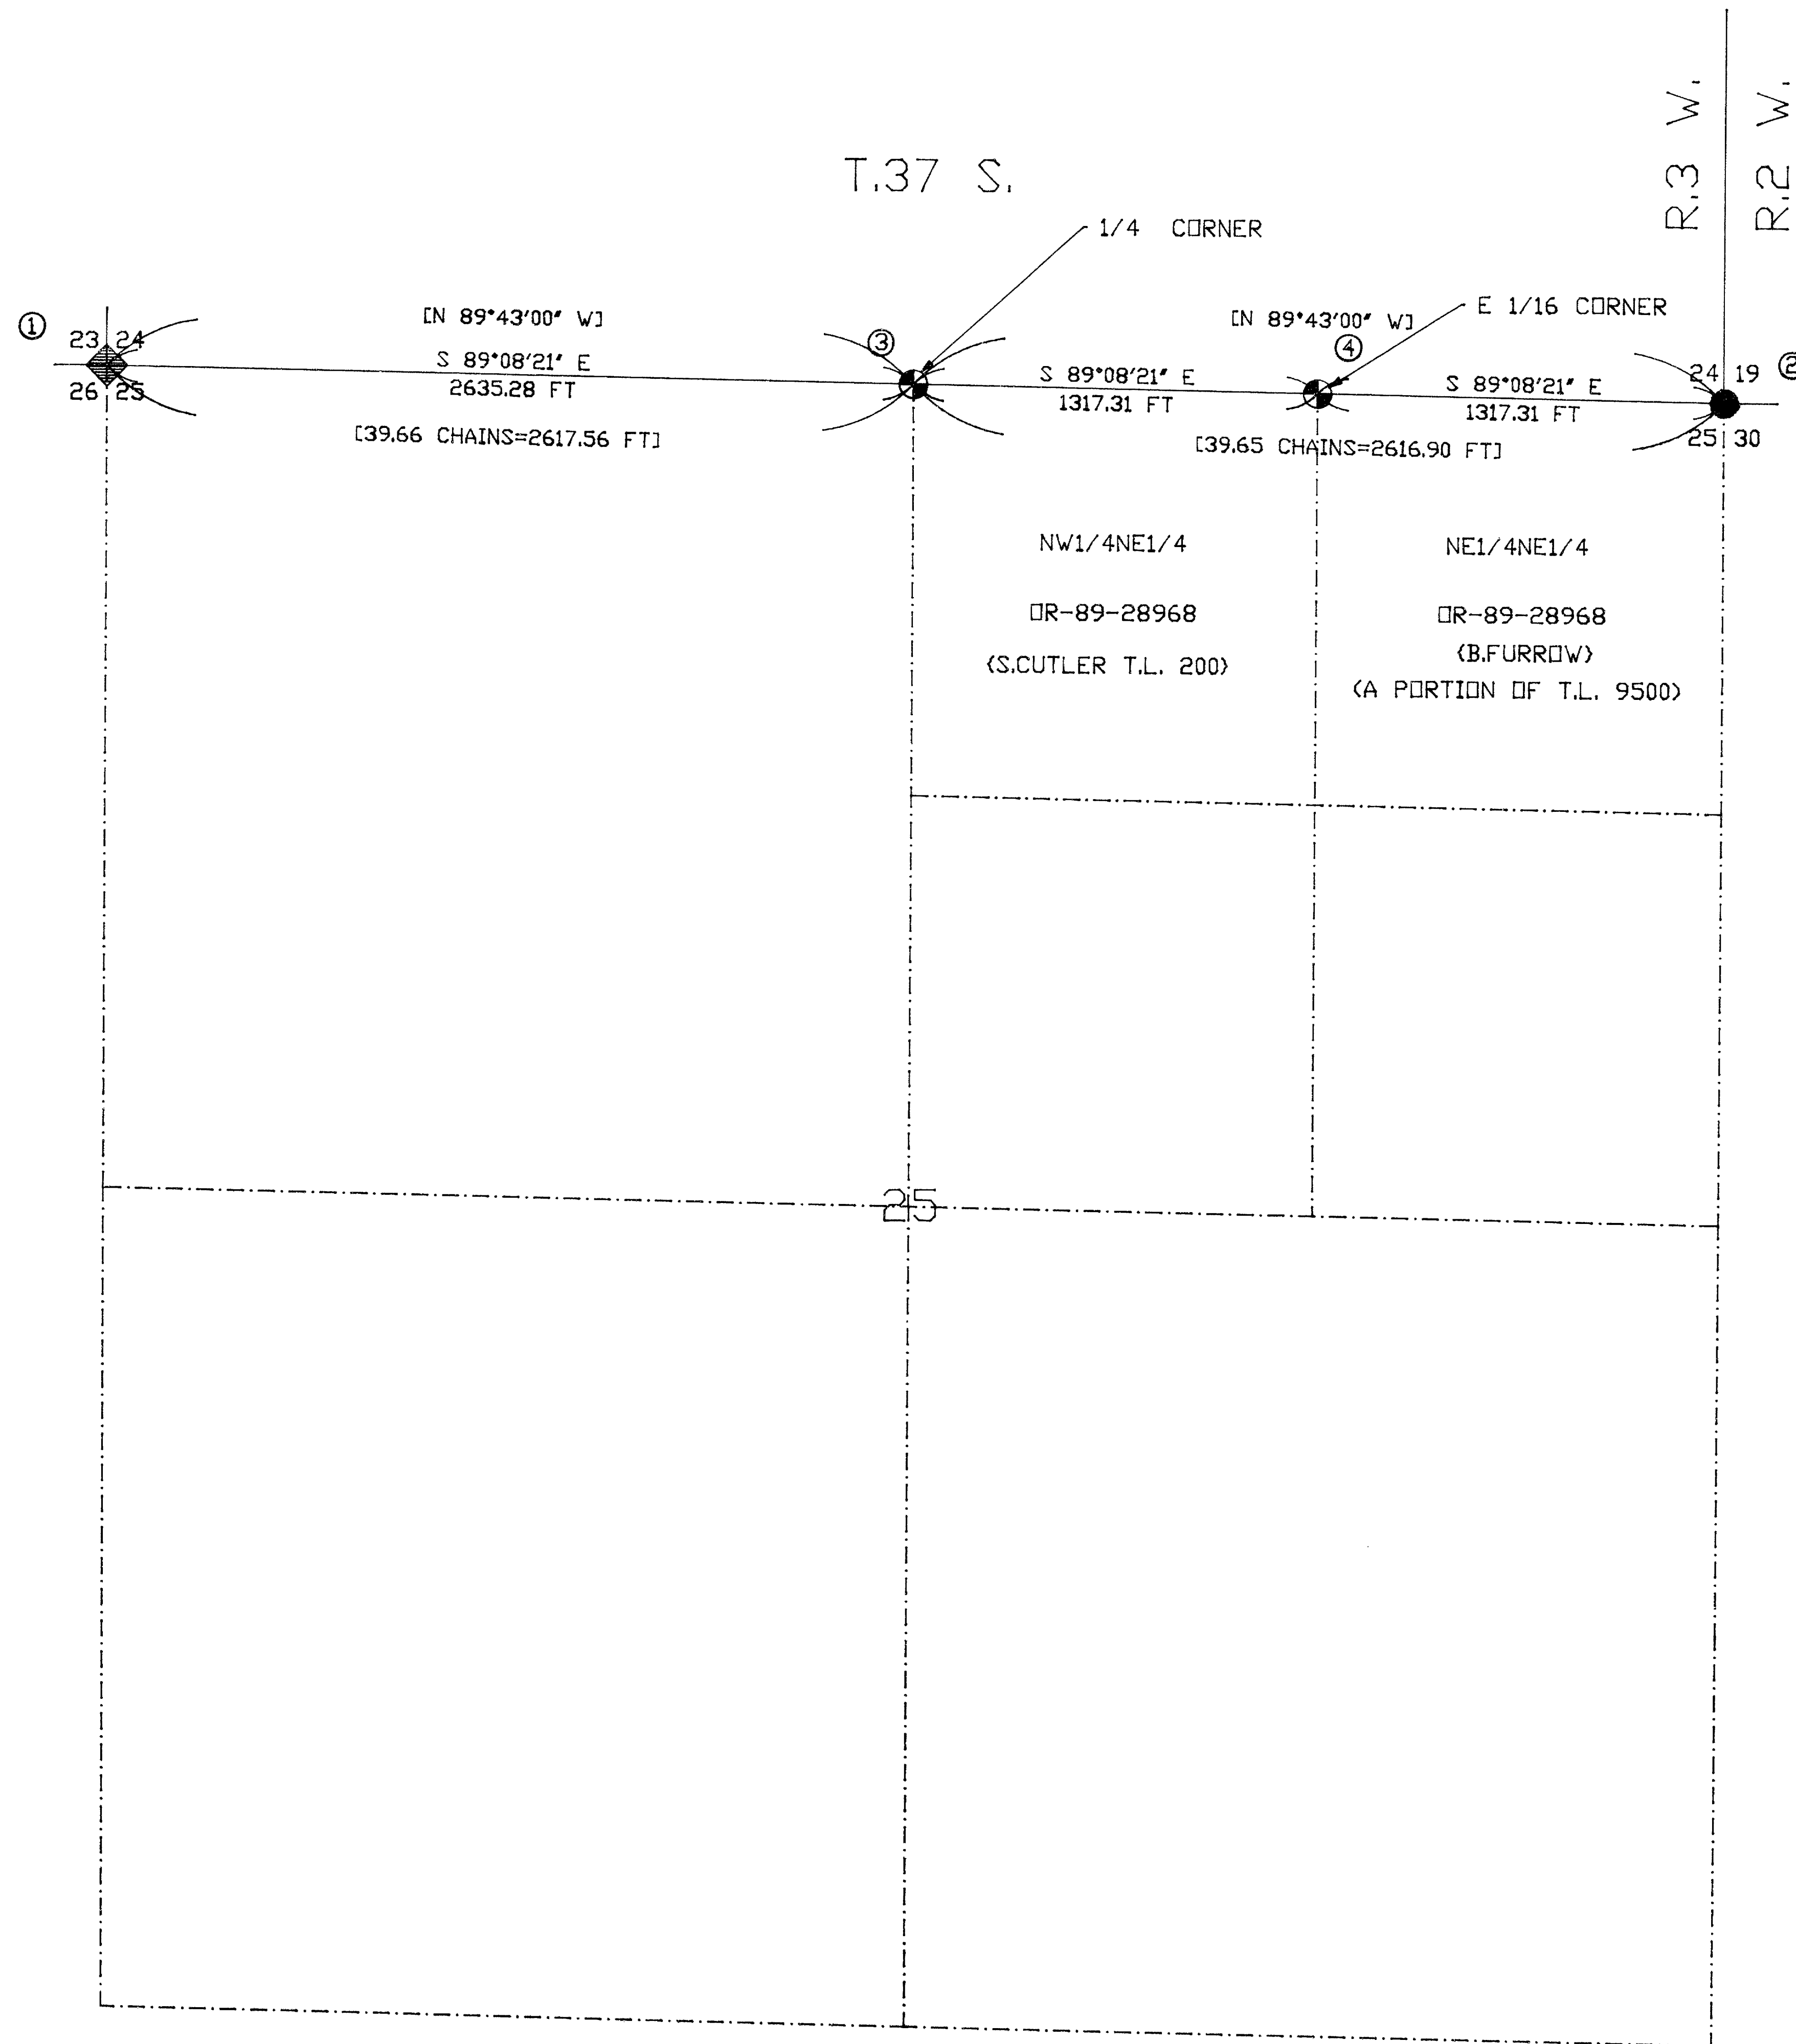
T.37 S.

R.3 W.

R.2 W.

1/4 CORNER

E 1/16 CORNER

①

23 24
26 25

[N 89°43′00″ W]
S 89°08′21″ E
2635.28 FT
[39.66 CHAINS=2617.56 FT]

③

S 89°08′21″ E
1317.31 FT

[N 89°43′00″ W]
④

S 89°08′21″ E
1317.31 FT

[39.65 CHAINS=2616.90 FT]

24 19
25 30

NW1/4NE1/4
OR-89-28968
(S.CUTLER T.L. 200)

NE1/4NE1/4
OR-89-28968
(B.FURROW)
(A PORTION OF T.L. 9500)

25